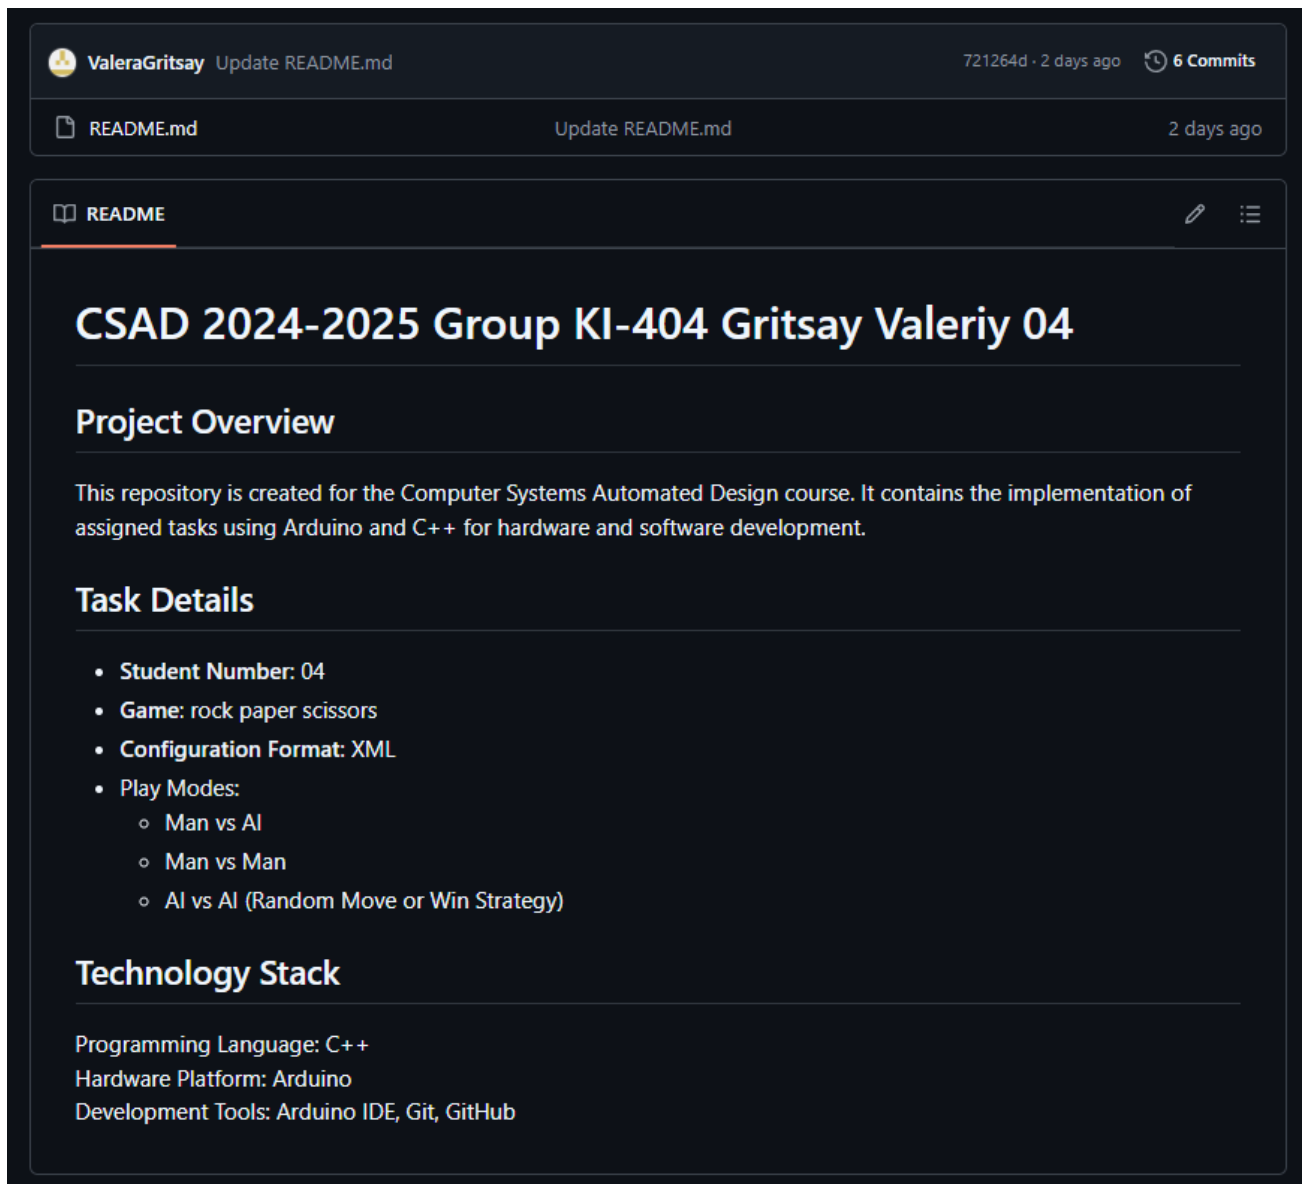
ValeraGritsay Update README.md 721264d · 2 days ago 6 Commits

README.md Update README.md 2 days ago

README

# CSAD 2024-2025 Group KI-404 Gritsay Valeriy 04

## Project Overview

This repository is created for the Computer Systems Automated Design course. It contains the implementation of assigned tasks using Arduino and C++ for hardware and software development.

## Task Details

- **Student Number**: 04
- **Game**: rock paper scissors
- **Configuration Format**: XML
- Play Modes:
  - Man vs AI
  - Man vs Man
  - AI vs AI (Random Move or Win Strategy)

## Technology Stack

Programming Language: C++
Hardware Platform: Arduino
Development Tools: Arduino IDE, Git, GitHub